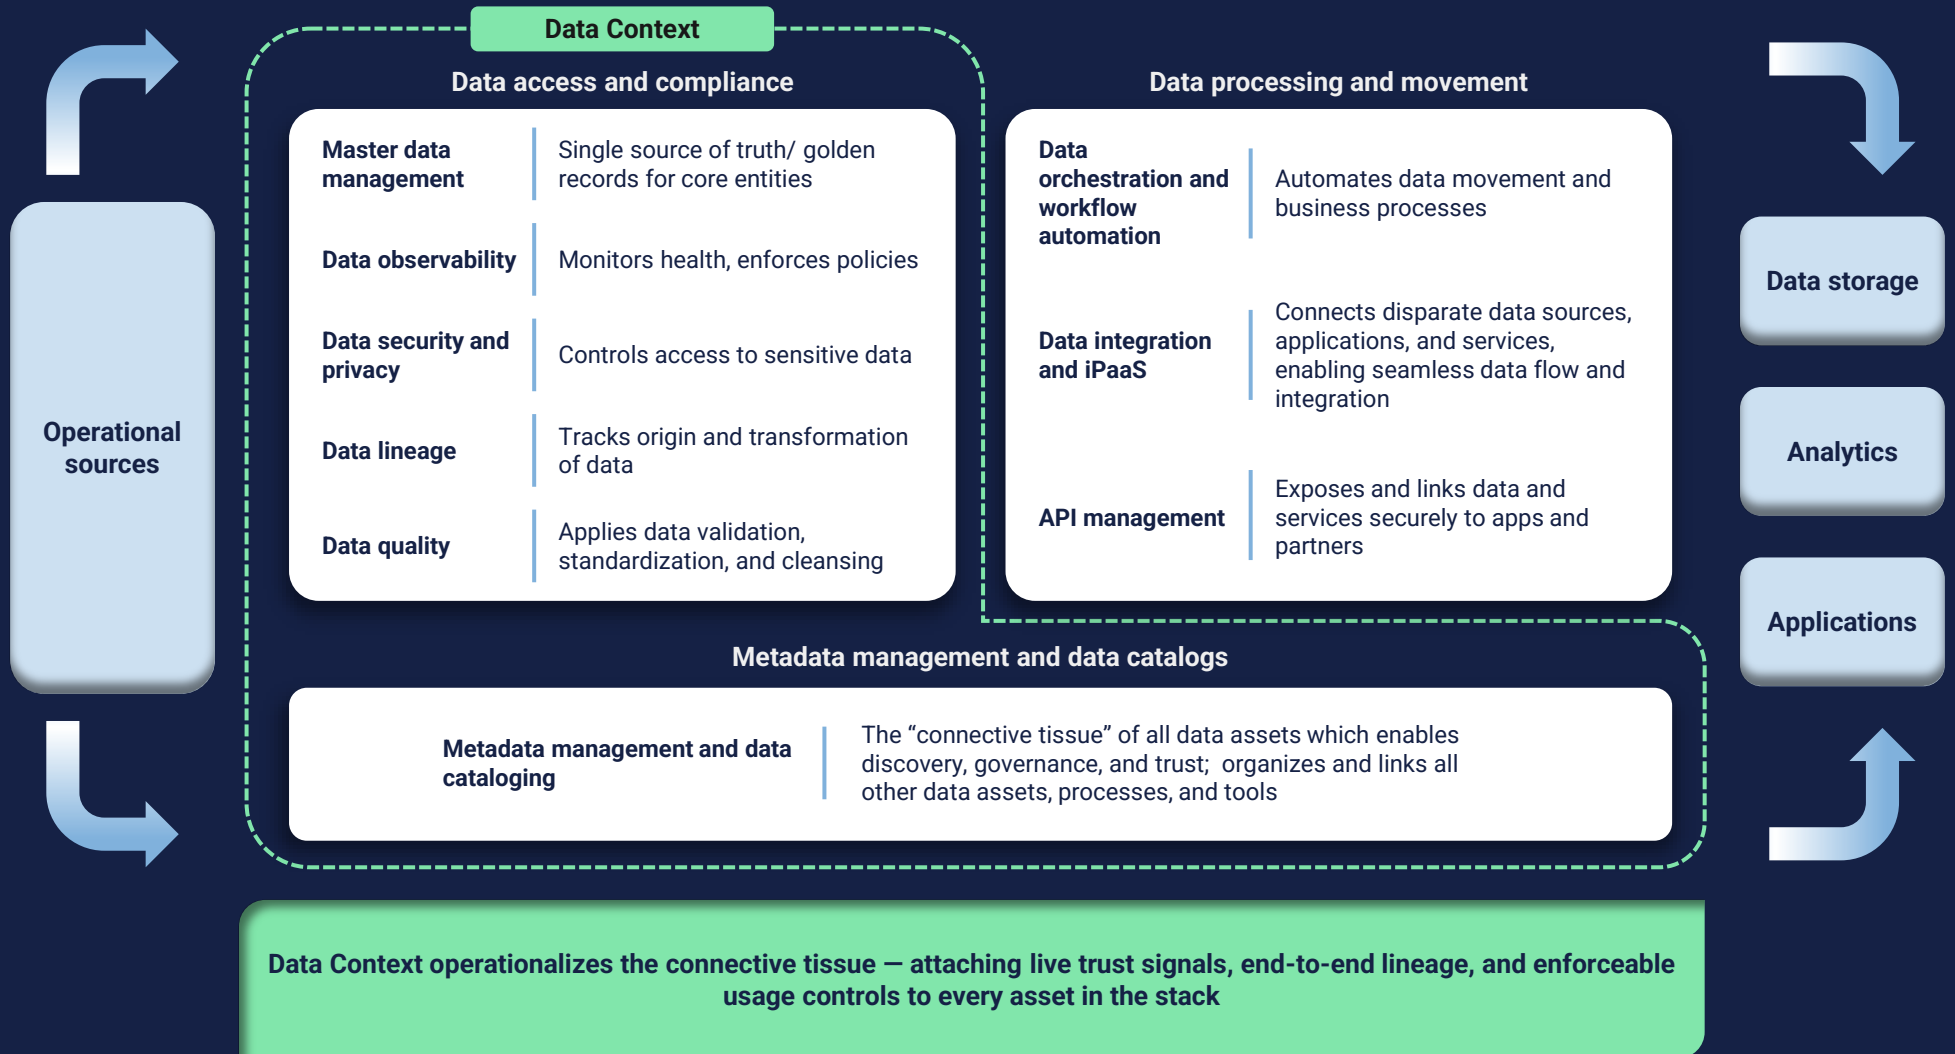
Data Context

Operational sources

Data access and compliance

| | |
|---|---|
| Master data management | Single source of truth/ golden records for core entities |
| Data observability | Monitors health, enforces policies |
| Data security and privacy | Controls access to sensitive data |
| Data lineage | Tracks origin and transformation of data |
| Data quality | Applies data validation, standardization, and cleansing |

Data processing and movement

| | |
|---|---|
| Data orchestration and workflow automation | Automates data movement and business processes |
| Data integration and iPaaS | Connects disparate data sources, applications, and services, enabling seamless data flow and integration |
| API management | Exposes and links data and services securely to apps and partners |

Data storage

Analytics

Applications

Metadata management and data catalogs

| | |
|---|---|
| Metadata management and data cataloging | The “connective tissue” of all data assets which enables discovery, governance, and trust; organizes and links all other data assets, processes, and tools |

Data Context operationalizes the connective tissue — attaching live trust signals, end-to-end lineage, and enforceable usage controls to every asset in the stack